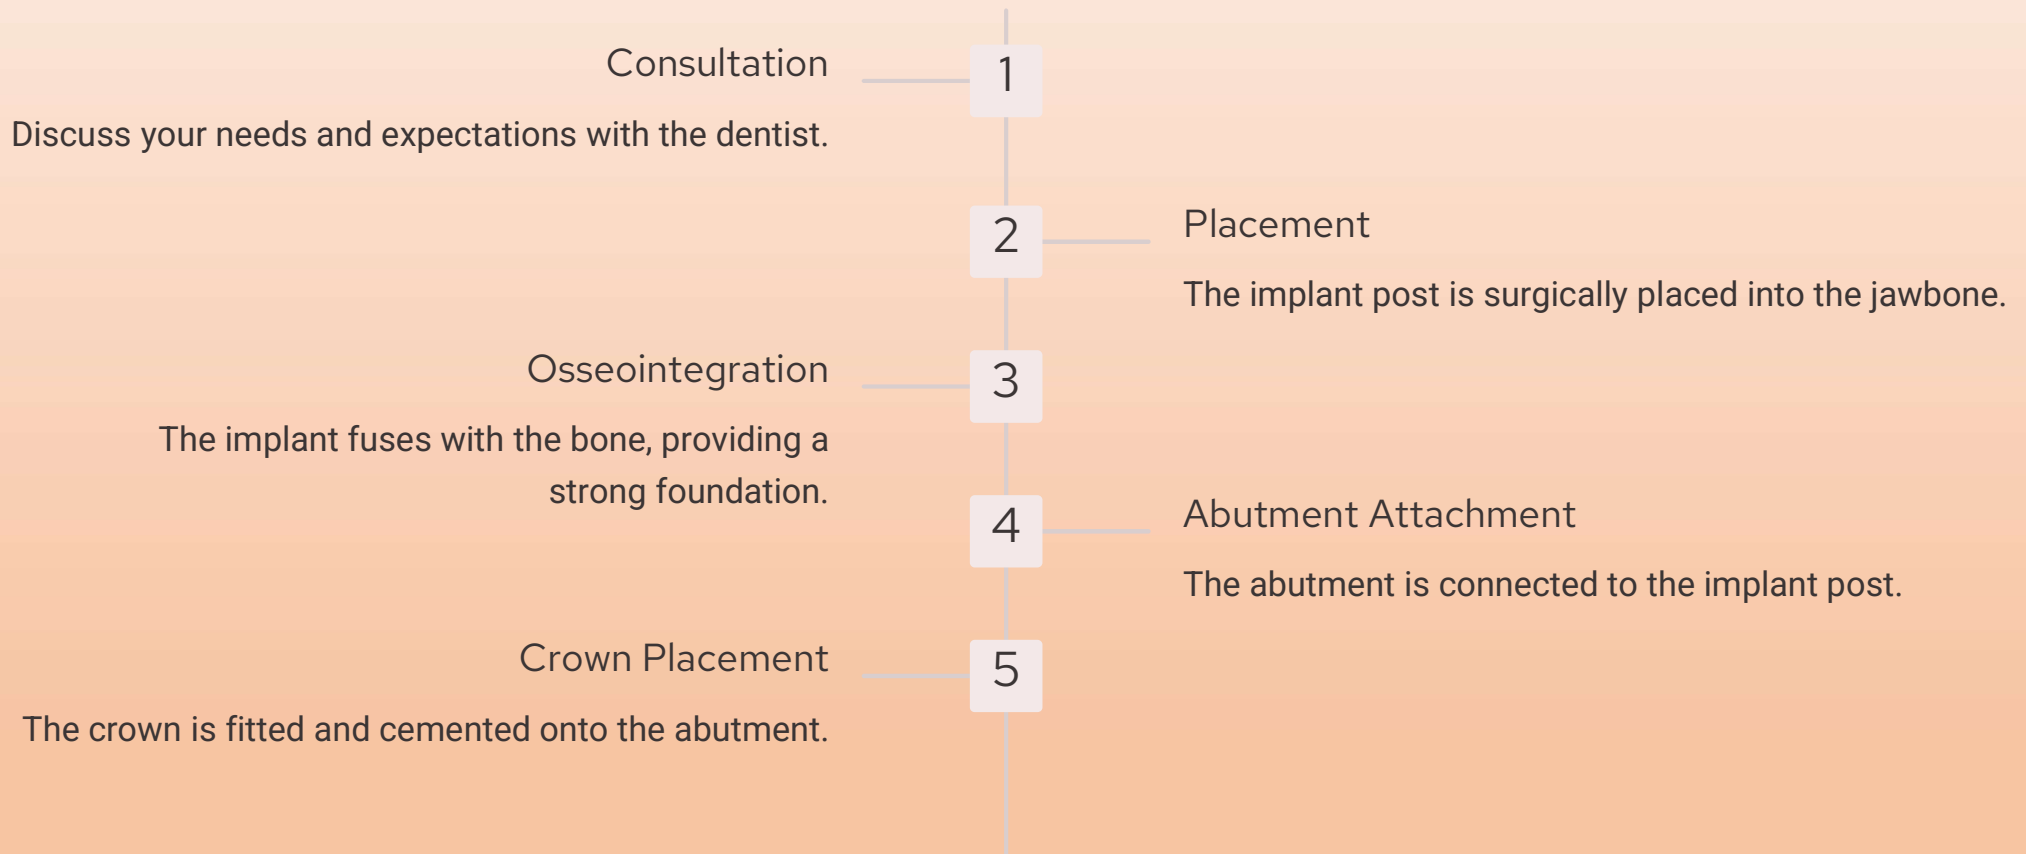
1
Consultation
Discuss your needs and expectations with the dentist.

2
Placement
The implant post is surgically placed into the jawbone.

3
Osseointegration
The implant fuses with the bone, providing a strong foundation.

4
Abutment Attachment
The abutment is connected to the implant post.

5
Crown Placement
The crown is fitted and cemented onto the abutment.